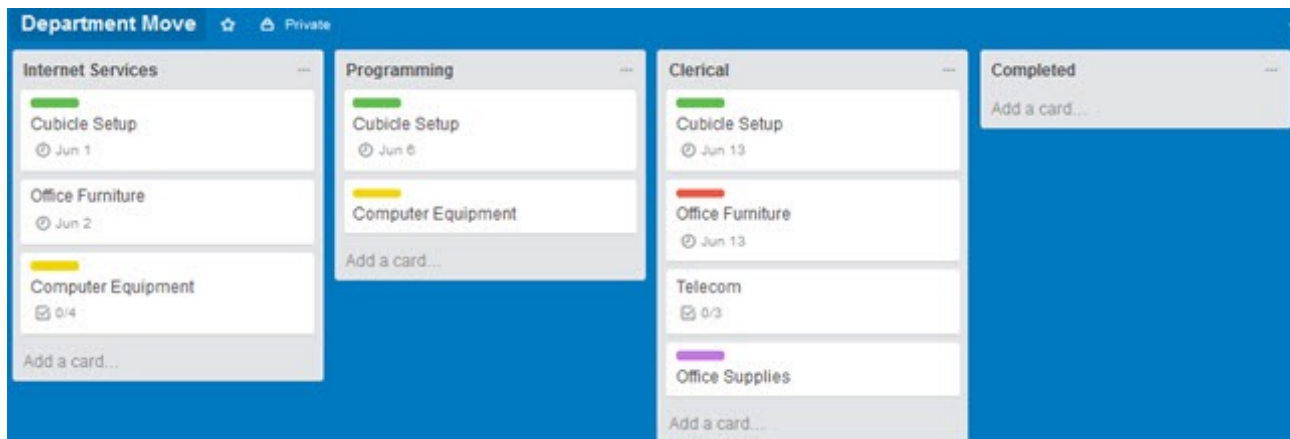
Department Move Private

Internet Services ...

Cubicle Setup
Jun 1

Office Furniture
Jun 2

Computer Equipment
0/4

Add a card...

Programming ...

Cubicle Setup
Jun 6

Computer Equipment

Add a card...

Clerical ...

Cubicle Setup
Jun 13

Office Furniture
Jun 13

Telecom
0/3

Office Supplies

Add a card...

Completed ...

Add a card...